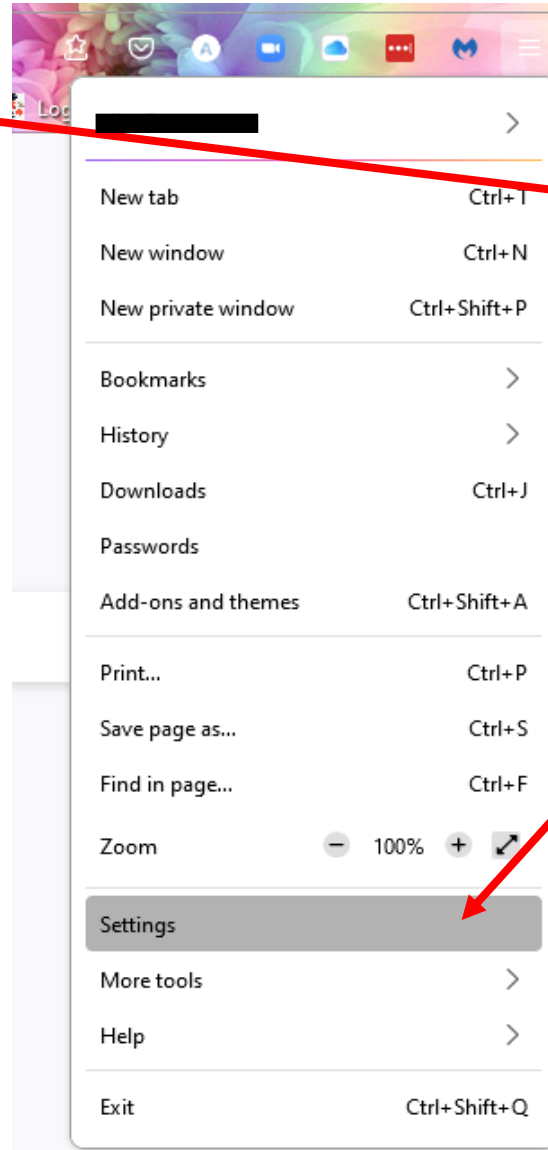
Log

New tab Ctrl+T

New window Ctrl+N

New private window Ctrl+Shift+P

Bookmarks

History

Downloads Ctrl+J

Passwords

Add-ons and themes Ctrl+Shift+A

Print... Ctrl+P

Save page as... Ctrl+S

Find in page... Ctrl+F

Zoom − 100% +

Settings

More tools

Help

Exit Ctrl+Shift+Q